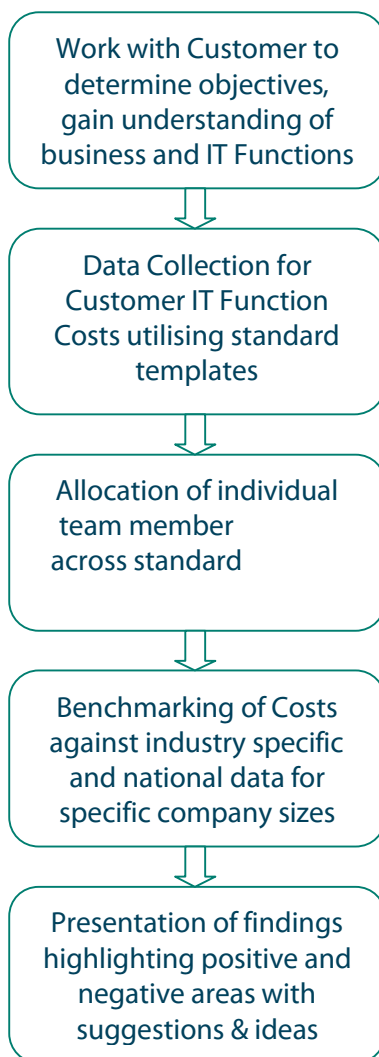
Work with Customer to determine objectives, gain understanding of business and IT Functions

Data Collection for Customer IT Function Costs utilising standard templates

Allocation of individual team member across standard

Benchmarking of Costs against industry specific and national data for specific company sizes

Presentation of findings highlighting positive and negative areas with suggestions & ideas